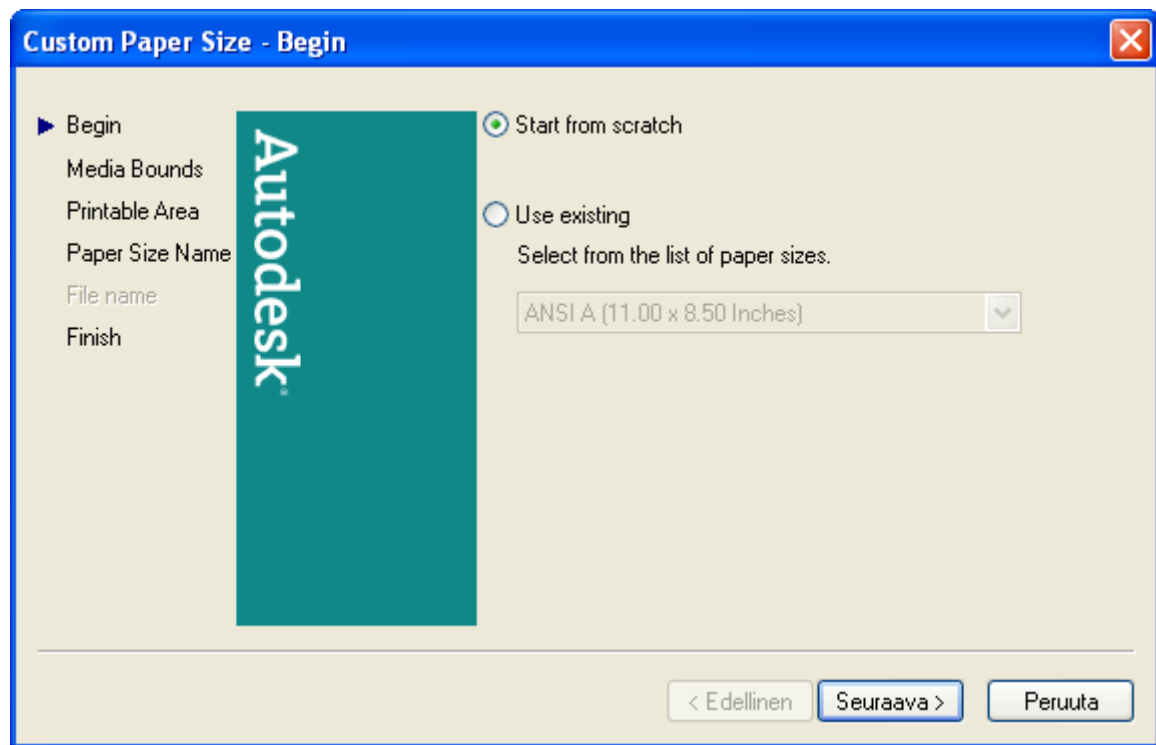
Custom Paper Size - Begin

Begin
Media Bounds
Printable Area
Paper Size Name
File name
Finish

Autodesk

Start from scratch

Use existing
Select from the list of paper sizes.
ANSI A (11.00 x 8.50 Inches)

< Edellinen
Seuraava >
Peruuta